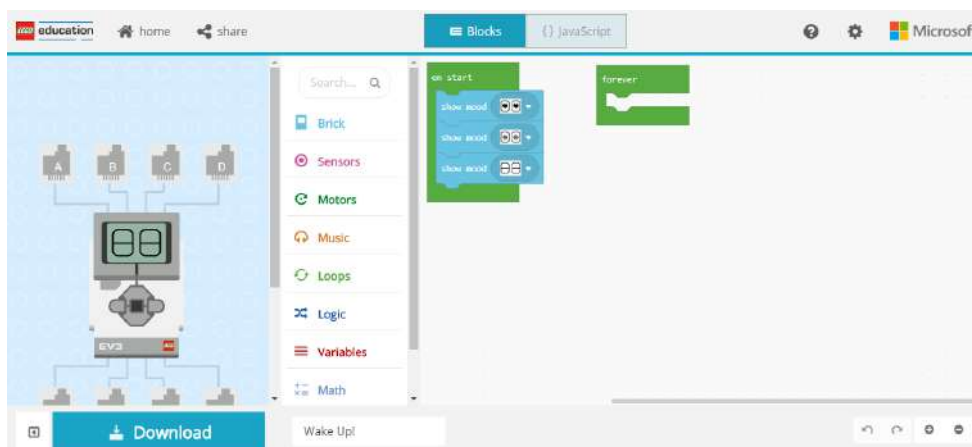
LEGO education home share

Blocks {} JavaScript

Microsof

A B C D

EV3

Search...

Brick
Sensors
Motors
Music
Loops
Logic
Variables
Math

on start
show mood
show mood
show mood

forever

Download

Wake Up!